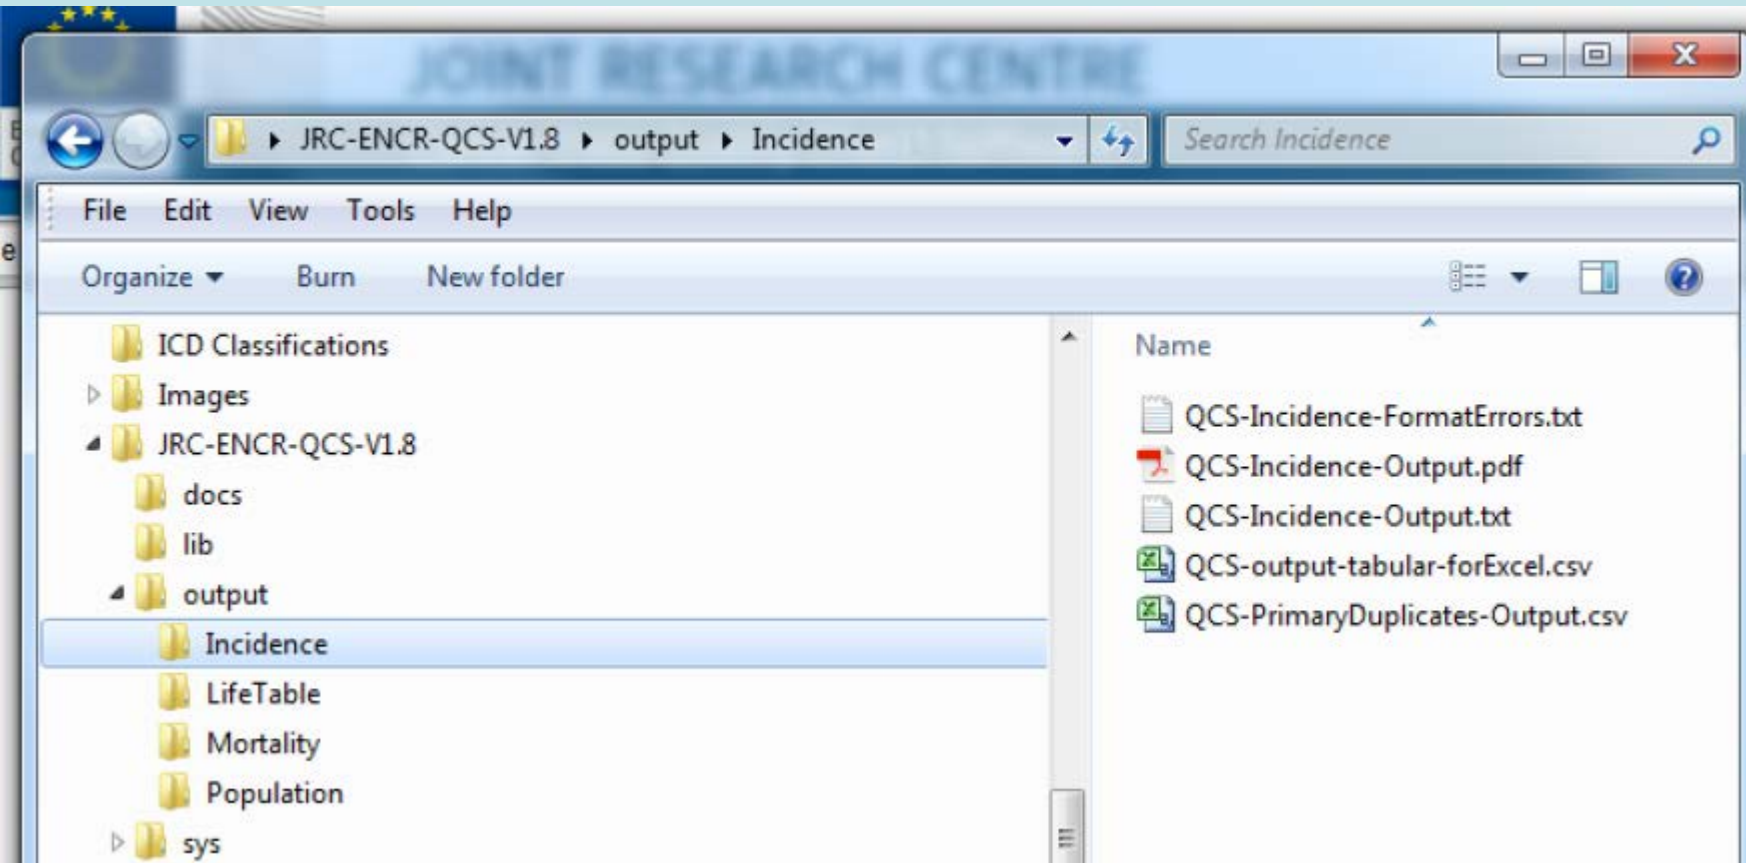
JOINT RESEARCH CENTRE

JRC-ENCR-QCS-V1.8 ▸ output ▸ Incidence

Search Incidence

File Edit View Tools Help

Organize ▾ Burn New folder

ICD Classifications
Images
JRC-ENCR-QCS-V1.8
docs
lib
output
Incidence
LifeTable
Mortality
Population
sys

Name

QCS-Incidence-FormatErrors.txt
QCS-Incidence-Output.pdf
QCS-Incidence-Output.txt
QCS-output-tabular-forExcel.csv
QCS-PrimaryDuplicates-Output.csv